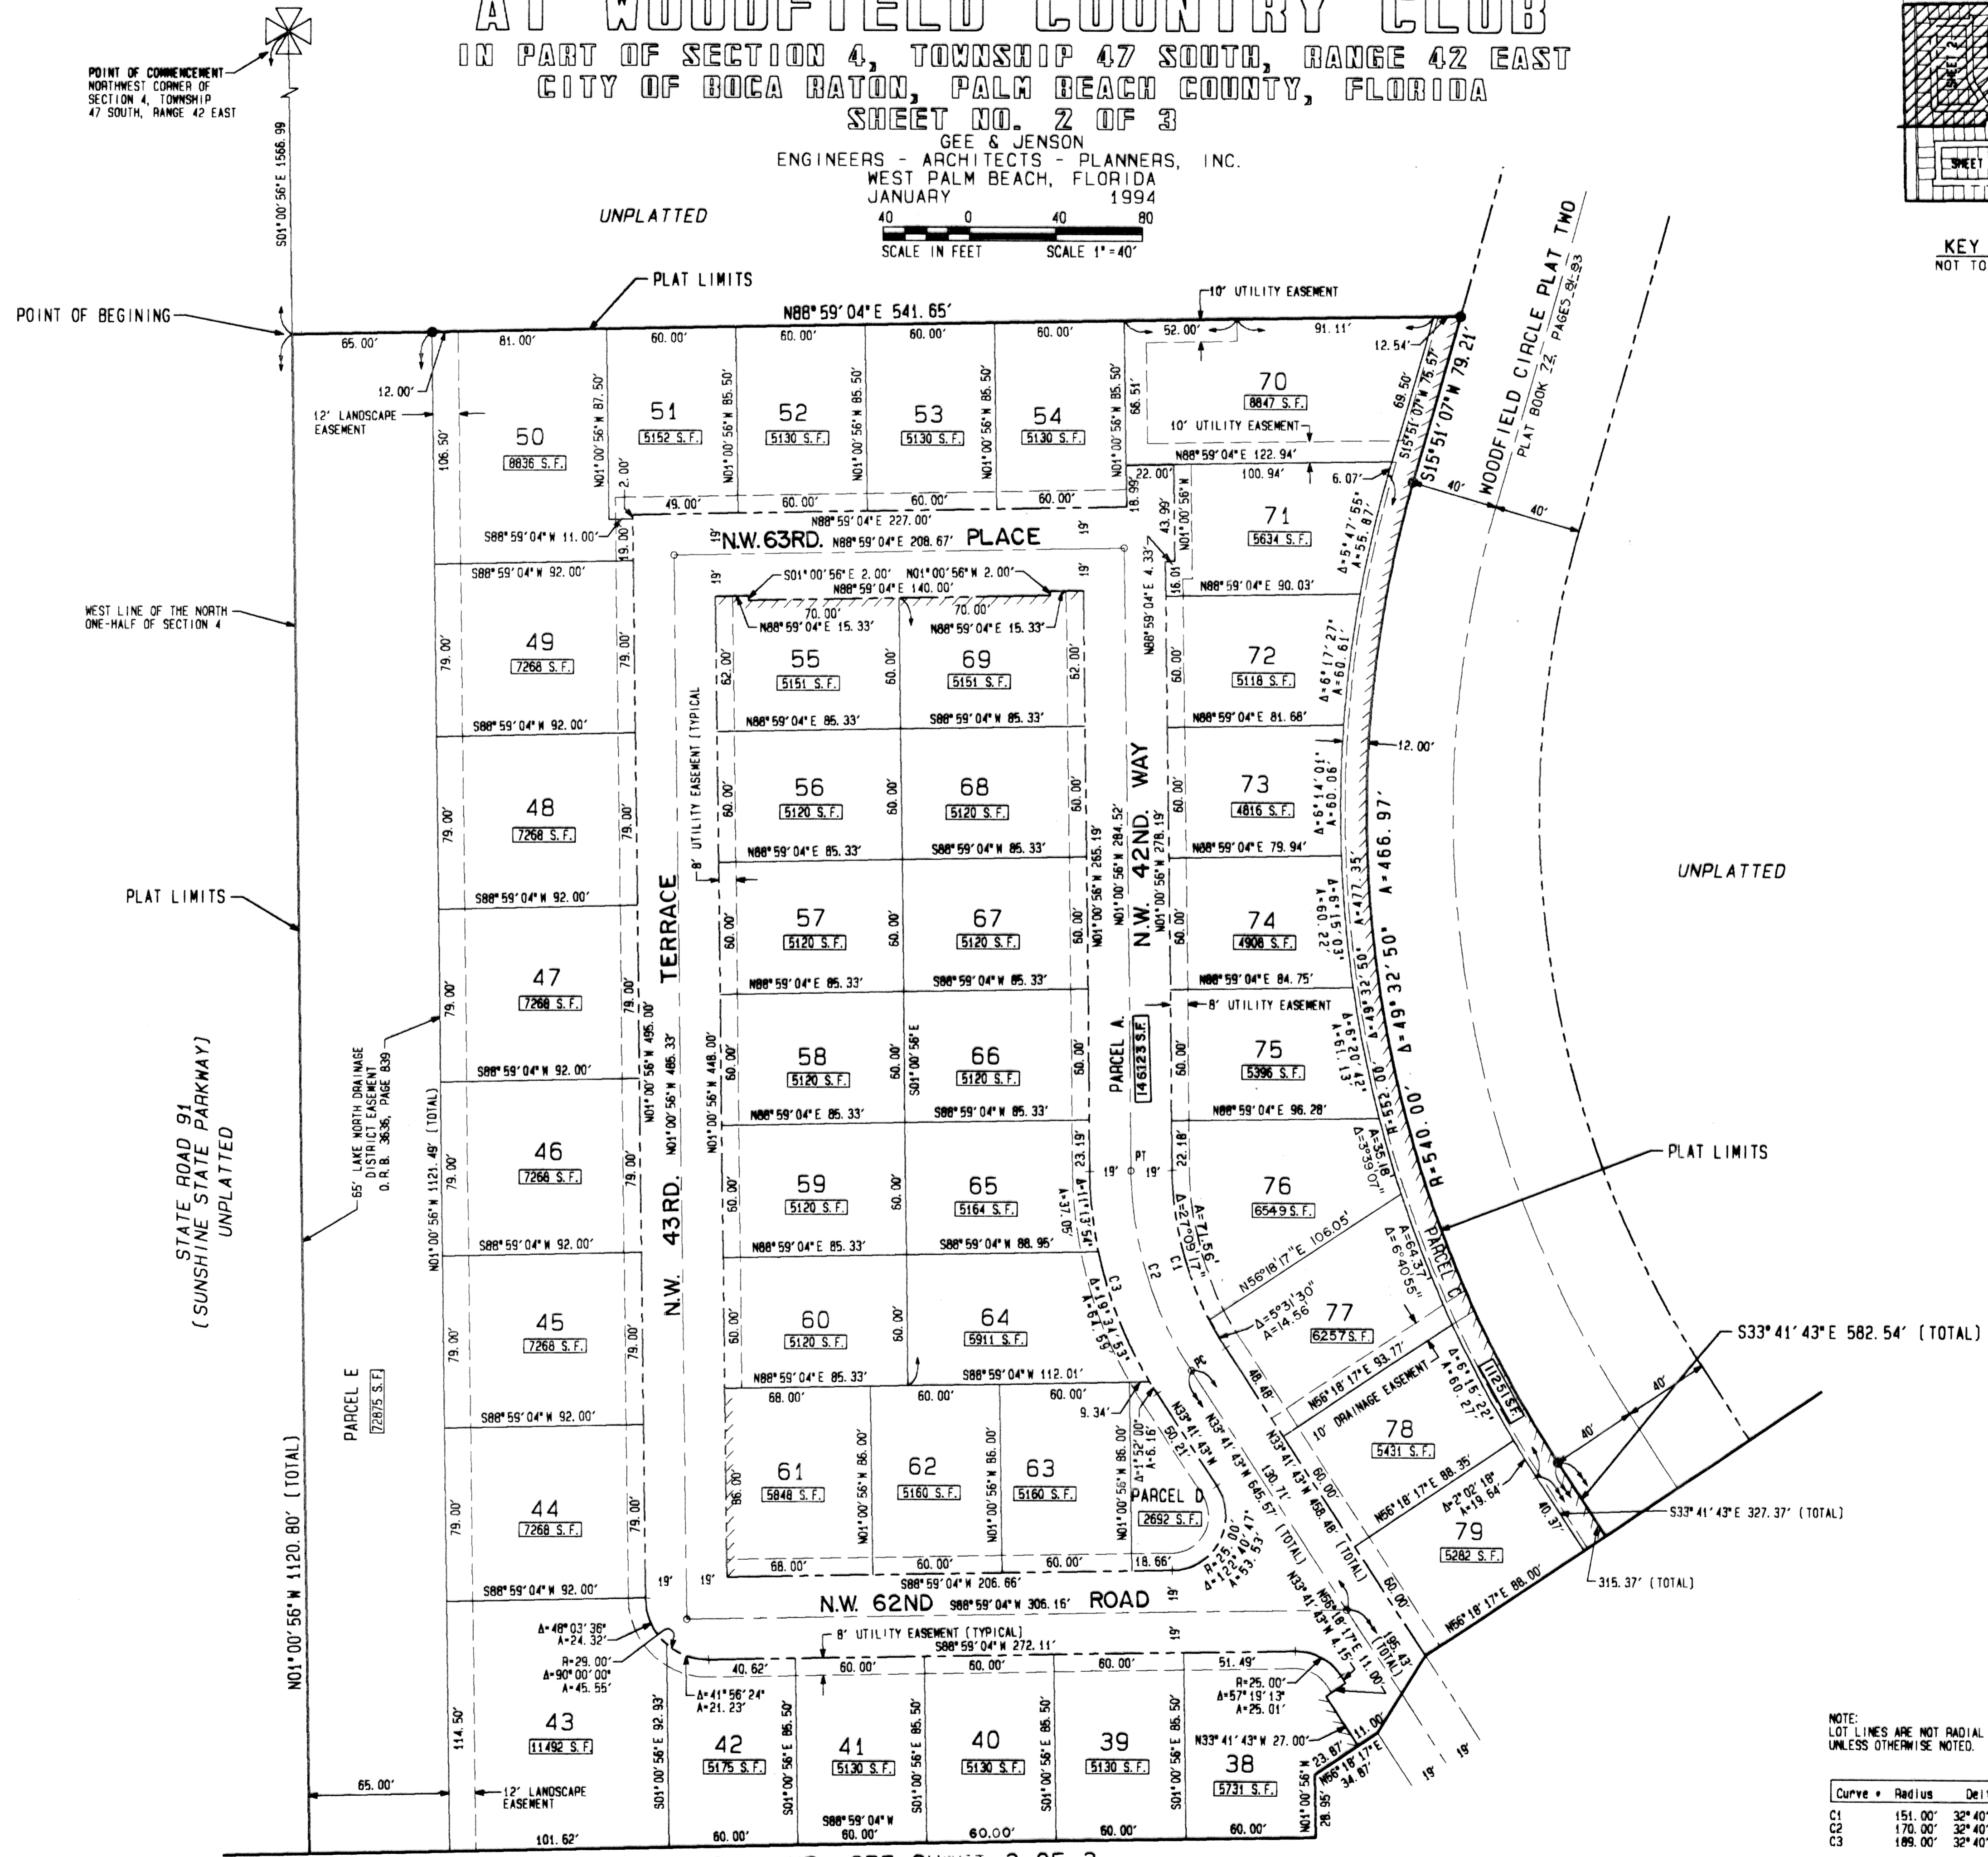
AT WOODFIELD COUNTRY CLUB
IN PART OF SECTION 4, TOWNSHIP 47 SOUTH, RANGE 42 EAST
CITY OF BOCA RATON, PALM BEACH COUNTY, FLORIDA
SHEET NO. 2 OF 3
GEE & JENSON
ENGINEERS - ARCHITECTS - PLANNERS, INC.
WEST PALM BEACH, FLORIDA
JANUARY 1994

40 0 40 80
SCALE IN FEET SCALE 1" = 40'

POINT OF COMMENCEMENT NORTHWEST CORNER OF SECTION 4, TOWNSHIP 47 SOUTH, RANGE 42 EAST

S01° 00' 56" E 1566.99

UNPLATTED

PLAT LIMITS

POINT OF BEGINING

N88° 59' 04" E 541.65'

10' UTILITY EASEMENT

65.00' 81.00' 60.00' 60.00' 60.00' 60.00' 52.00' 91.11' 12.54'

12.00'

12' LANDSCAPE EASEMENT

106.50'

50
8836 S.F.

51
5152 S.F.

52
5130 S.F.

53
5130 S.F.

54
5130 S.F.

70
8847 S.F.

10' UTILITY EASEMENT

N01° 00' 56" W 87.50'
N01° 00' 56" W 85.50'
N01° 00' 56" W 85.50'
N01° 00' 56" W 85.50'
N01° 00' 56" W 85.50'
56.51'
2.00'

N88° 59' 04" E 122.94'
22.00' 100.94' 6.07'
18.99'
43.99'
N01° 00' 56" W

69.50'
S15° 51' 07" W 75.57'
S15° 51' 07" W 79.21'
WOODFIELD CIRCLE PLAT TWO
PLAT BOOK 72, PAGES 91-93
40' 40'

49.00' 60.00' 60.00' 60.00'
N88° 59' 04" E 227.00'
S88° 59' 04" W 11.00'
19.00'
19'
N.W. 63RD. N88° 59' 04" E 208.67' PLACE
19'

71
5634 S.F.
Δ=5° 47' 55"
A=55.87'

S01° 00' 56" E 2.00' N01° 00' 56" W 2.00'
N88° 59' 04" E 140.00'
70.00' 70.00'
N88° 59' 04" E 15.33' N88° 59' 04" E 15.33'

S88° 59' 04" W 92.00'

N88° 59' 04" E 4.33'
16.01'
N88° 59' 04" E 90.03'

WEST LINE OF THE NORTH ONE-HALF OF SECTION 4

49
7268 S.F.
79.00' 79.00'

55
5151 S.F.
62.00' 60.00'

69
5151 S.F.
62.00'

72
5118 S.F.
60.00'
Δ=6° 17' 27"
A=60.61'

N88° 59' 04" E 85.33' S88° 59' 04" W 85.33'
S88° 59' 04" W 92.00'
N88° 59' 04" E 81.68'

8' UTILITY EASEMENT (TYPICAL)

12.00'

48
7268 S.F.
79.00' 79.00'

56
5120 S.F.
60.00' 60.00'

68
5120 S.F.
60.00'

N.W. 42ND. WAY
N01° 00' 56" W 284.52'
N01° 00' 56" W 265.19'
N01° 00' 56" W 278.19'

73
4816 S.F.
60.00'
Δ=6° 14' 01"
A=60.06'

A=466.97'

N88° 59' 04" E 85.33' S88° 59' 04" W 85.33'
S88° 59' 04" W 92.00'
N88° 59' 04" E 79.94'

UNPLATTED

PLAT LIMITS

47
7268 S.F.
79.00' 79.00'

TERRACE

57
5120 S.F.
60.00' 60.00'

67
5120 S.F.
60.00'

74
4908 S.F.
60.00'
A=60.22'
Δ=6° 15' 03"
A=477.35'

Δ=49° 32' 50"

N88° 59' 04" E 85.33' S88° 59' 04" W 85.33'
N88° 59' 04" E 84.75'
8' UTILITY EASEMENT

STATE ROAD 91
(SUNSHINE STATE PARKWAY)
UNPLATTED

65' LAKE WORTH DRAINAGE DISTRICT EASEMENT O.R.B. 3636, PAGE 839

S88° 59' 04" W 92.00'

N01° 00' 56" W 495.00'
N01° 00' 56" W 485.33'
N01° 00' 56" W 448.00'

58
5120 S.F.
60.00' 60.00'
S01° 00' 56" E

66
5120 S.F.
60.00'

PARCEL A.
14 6123 S.F.

75
5396 S.F.
60.00'
Δ=49° 32' 50"
A=61.13'
Δ=6° 29' 12"
R=552.00'

R=540.00'

N88° 59' 04" E 85.33' S88° 59' 04" W 85.33'
N88° 59' 04" E 96.28'

46
7268 S.F.
79.00' 79.00'

N01° 00' 56" W 1121.49' (TOTAL)

43RD.

59
5120 S.F.
60.00' 60.00'

65
5164 S.F.
23.19'
A=37.05'
Δ=11° 14' 36"

19' PT 19'
22.18'

76
6549 S.F.
A=35.18'
Δ=3° 39' 07"

PLAT LIMITS

S88° 59' 04" W 92.00'
N88° 59' 04" E 85.33'
S88° 59' 04" W 88.95'

Δ=27° 09' 17"
A=71.56'
C2
C3
N56° 18' 17" E 106.05'
A=64.37'
Δ=6° 40' 55"

PARCEL C

45
7268 S.F.
79.00' 79.00'

N.W.

60
5120 S.F.
60.00' 60.00'

64
5911 S.F.

Δ=21° 38' 48"
A=59.73'

Δ=5° 31' 30"
A=14.56'

77
6257 S.F.

S33° 41' 43" E 582.54' (TOTAL)

N88° 59' 04" E 85.33' S88° 59' 04" W 112.01'

PC

48.48'
N56° 18' 17" E 93.77'
10' DRAINAGE EASEMENT
Δ=6° 15' 22"
A=60.27'
11251 S.F.

40'

PARCEL E
72875 S.F.

S88° 59' 04" W 92.00'

68.00' 60.00' 60.00'
9.34'

Δ=1° 52' 00"
A=6.16'
50.21'
N33° 41' 43" W
N33° 41' 43" W 645.57'
130.71'
N33° 41' 43" W 458.48' (TOTAL)

78
5431 S.F.
60.00'

40'

44
7268 S.F.
79.00' 79.00'

61
5848 S.F.
86.00'

62
5160 S.F.
N01° 00' 56" W 86.00'

63
5160 S.F.
N01° 00' 56" W 86.00'
N01° 00' 56" W 86.00'

PARCEL D
2692 S.F.

R=25.00'
Δ=122° 40' 47"
A=53.53'

N56° 18' 17" E 88.35'
Δ=2° 02' 18"
A=19.64'

79
5282 S.F.

40.37'

S33° 41' 43" E 327.37' (TOTAL)

68.00' 60.00' 60.00' 18.66'
S88° 59' 04" W 206.66'

315.37' (TOTAL)

N01° 00' 56" W 1120.80' (TOTAL)

S88° 59' 04" W 92.00'
19' 19'
N.W. 62ND S88° 59' 04" W 306.16' ROAD
19'
19'

N33° 41' 43" W 4.15'
N56° 18' 17" E 11.00'
195.43' (TOTAL)
60.00'
N56° 18' 17" E 88.00'

Δ=48° 03' 36"
A=24.32'

8' UTILITY EASEMENT (TYPICAL)
S88° 59' 04" W 272.11'

R=29.00'
Δ=90° 00' 00"
A=45.55'

40.62' 60.00' 60.00' 60.00' 51.49'

R=25.00'
Δ=57° 19' 13"
A=25.01'

Δ=41° 56' 24"
A=21.23'

114.50'

43
11492 S.F.

S01° 00' 56" E 92.93'

42
5175 S.F.
S01° 00' 56" E 85.50'

41
5130 S.F.
S01° 00' 56" E 85.50'

40
5130 S.F.
S01° 00' 56" E 85.50'

39
5130 S.F.
S01° 00' 56" E 85.50'

N33° 41' 43" W 27.00'
11.00'

38
5731 S.F.

N01° 00' 56" W 28.95'
23.87'
N56° 18' 17" E 34.87'

19' 19'

65.00'

12' LANDSCAPE EASEMENT

101.62' 60.00' S88° 59' 04" W 60.00' 60.00' 60.00' 60.00'

SHEET

KEY
NOT TO

NOTE:
LOT LINES ARE NOT RADIAL UNLESS OTHERWISE NOTED.

| Curve # | Radius | Del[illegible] |
|---|---|---|
| C1 | 151.00' | 32° 40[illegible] |
| C2 | 170.00' | 32° 40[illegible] |
| C3 | 189.00' | 32° 40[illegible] |